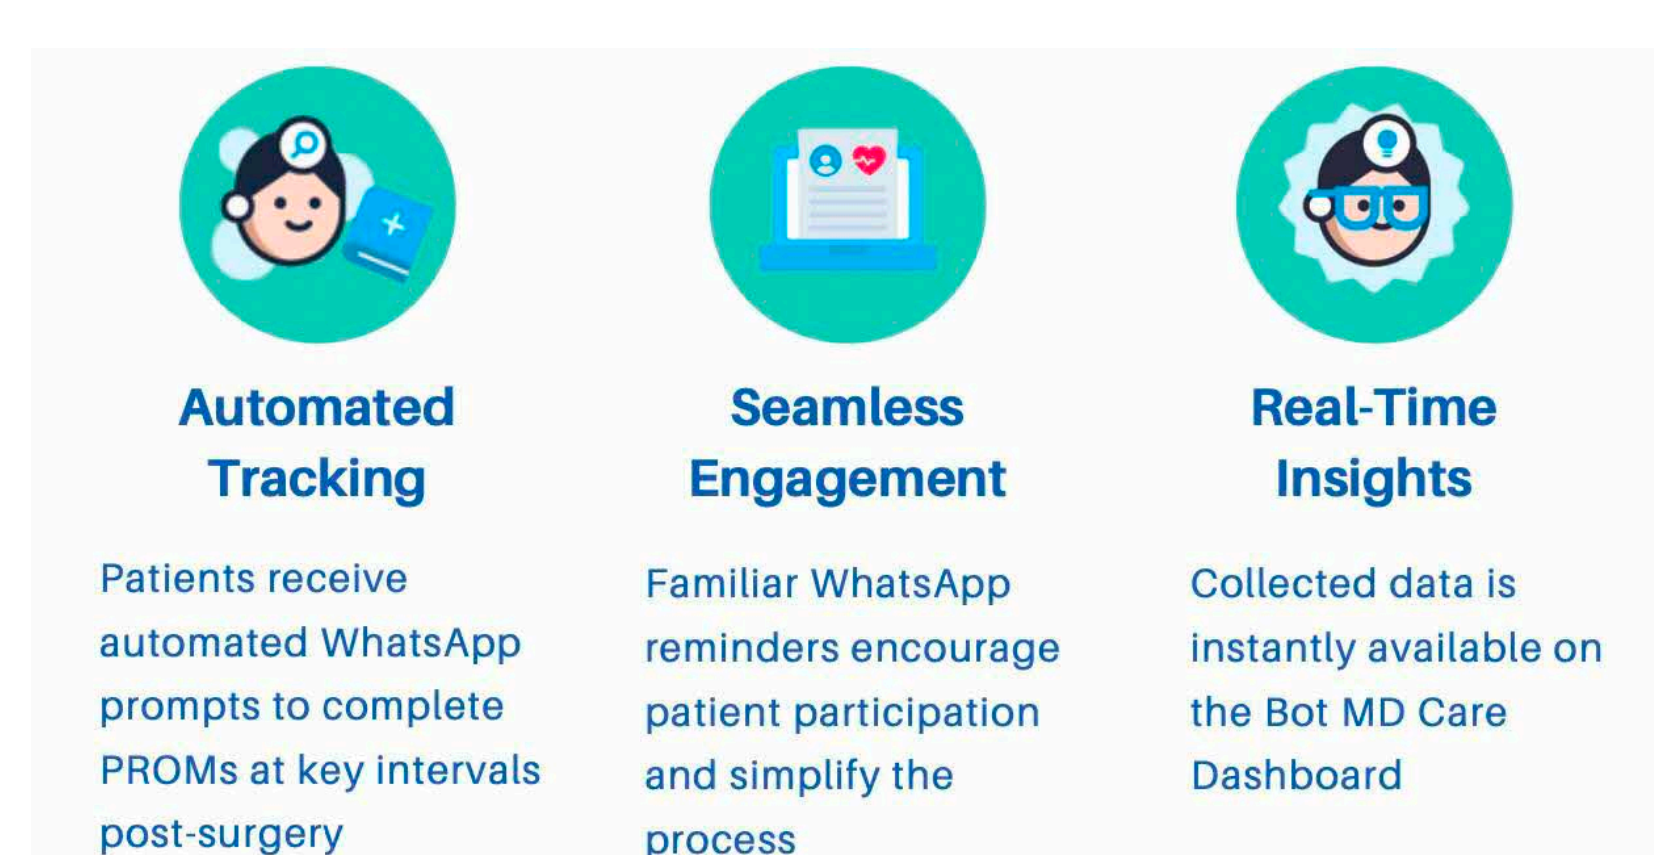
Automated Tracking

Patients receive automated WhatsApp prompts to complete PROMs at key intervals post-surgery

Seamless Engagement

Familiar WhatsApp reminders encourage patient participation and simplify the process

Real-Time Insights

Collected data is instantly available on the Bot MD Care Dashboard